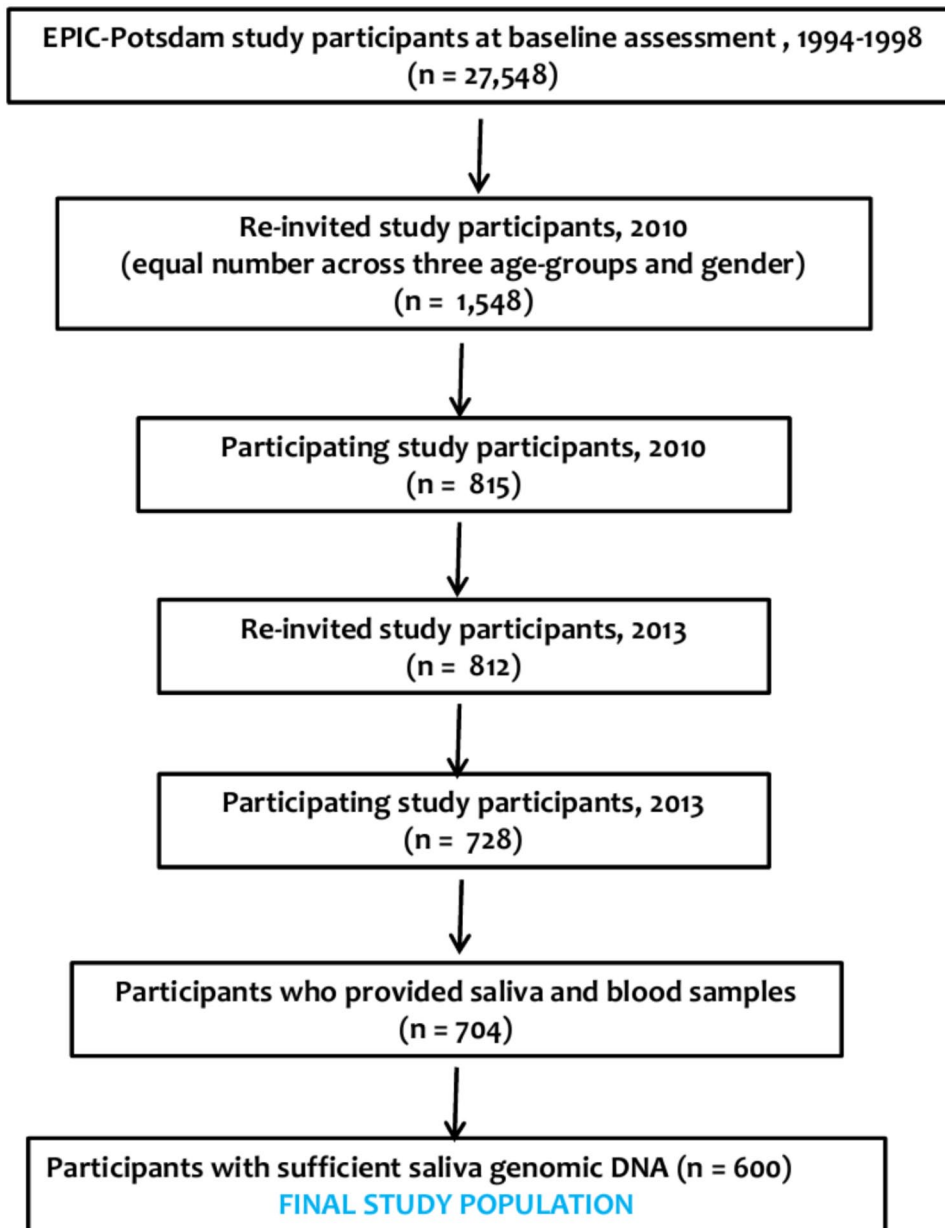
EPIC-Potsdam study participants at baseline assessment , 1994-1998
(n = 27,548)

Re-invited study participants, 2010
(equal number across three age-groups and gender)
(n = 1,548)

Participating study participants, 2010
(n = 815)

Re-invited study participants, 2013
(n = 812)

Participating study participants, 2013
(n = 728)

Participants who provided saliva and blood samples
(n = 704)

Participants with sufficient saliva genomic DNA (n = 600)
FINAL STUDY POPULATION